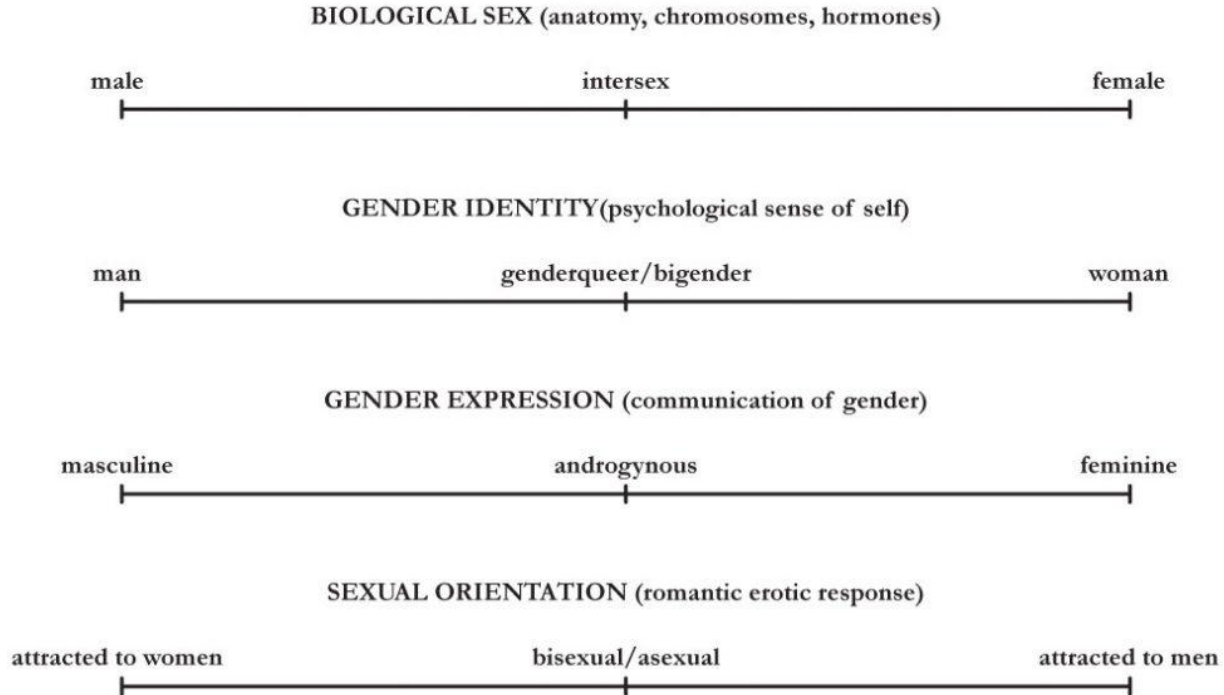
BIOLOGICAL SEX (anatomy, chromosomes, hormones)

male intersex female

GENDER IDENTITY(psychological sense of self)

man genderqueer/bigender woman

GENDER EXPRESSION (communication of gender)

masculine androgynous feminine

SEXUAL ORIENTATION (romantic erotic response)

attracted to women bisexual/asexual attracted to men